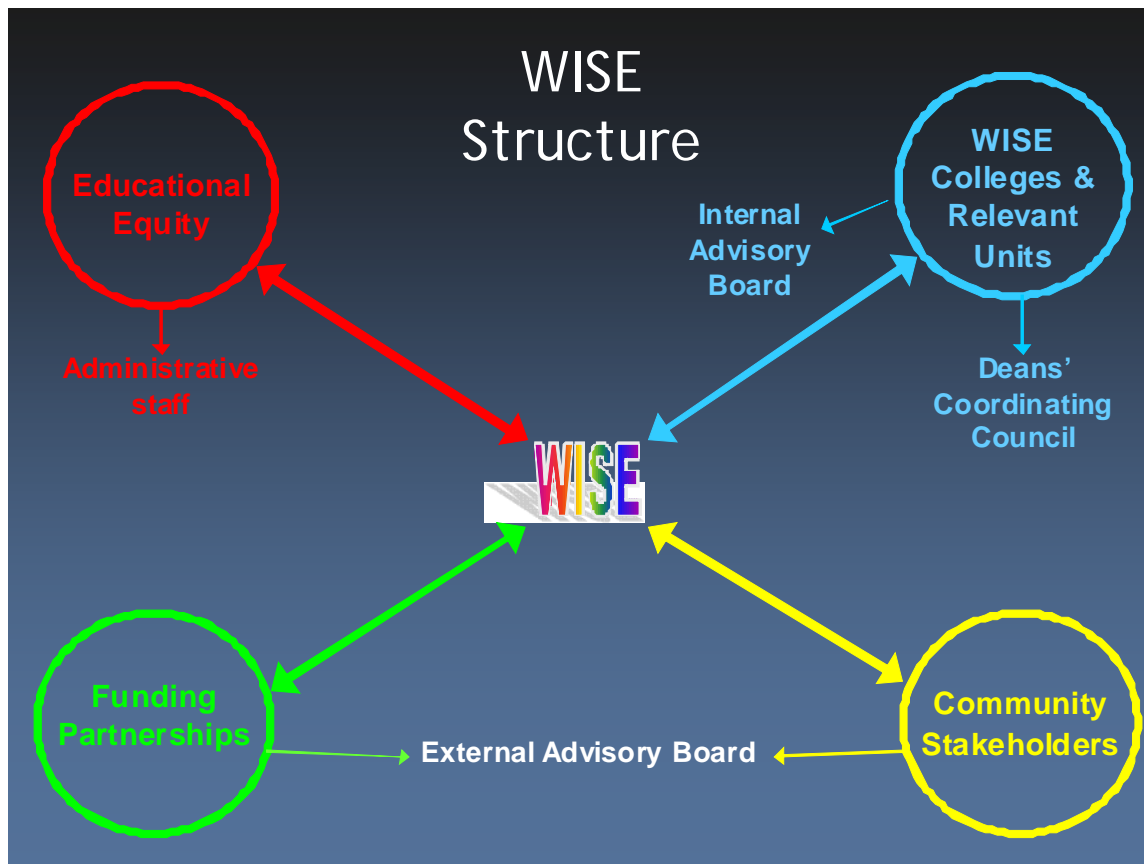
WISE Structure

Educational Equity

Administrative staff

WISE Colleges & Relevant Units

Internal Advisory Board

Deans' Coordinating Council

WISE

Funding Partnerships

Community Stakeholders

External Advisory Board